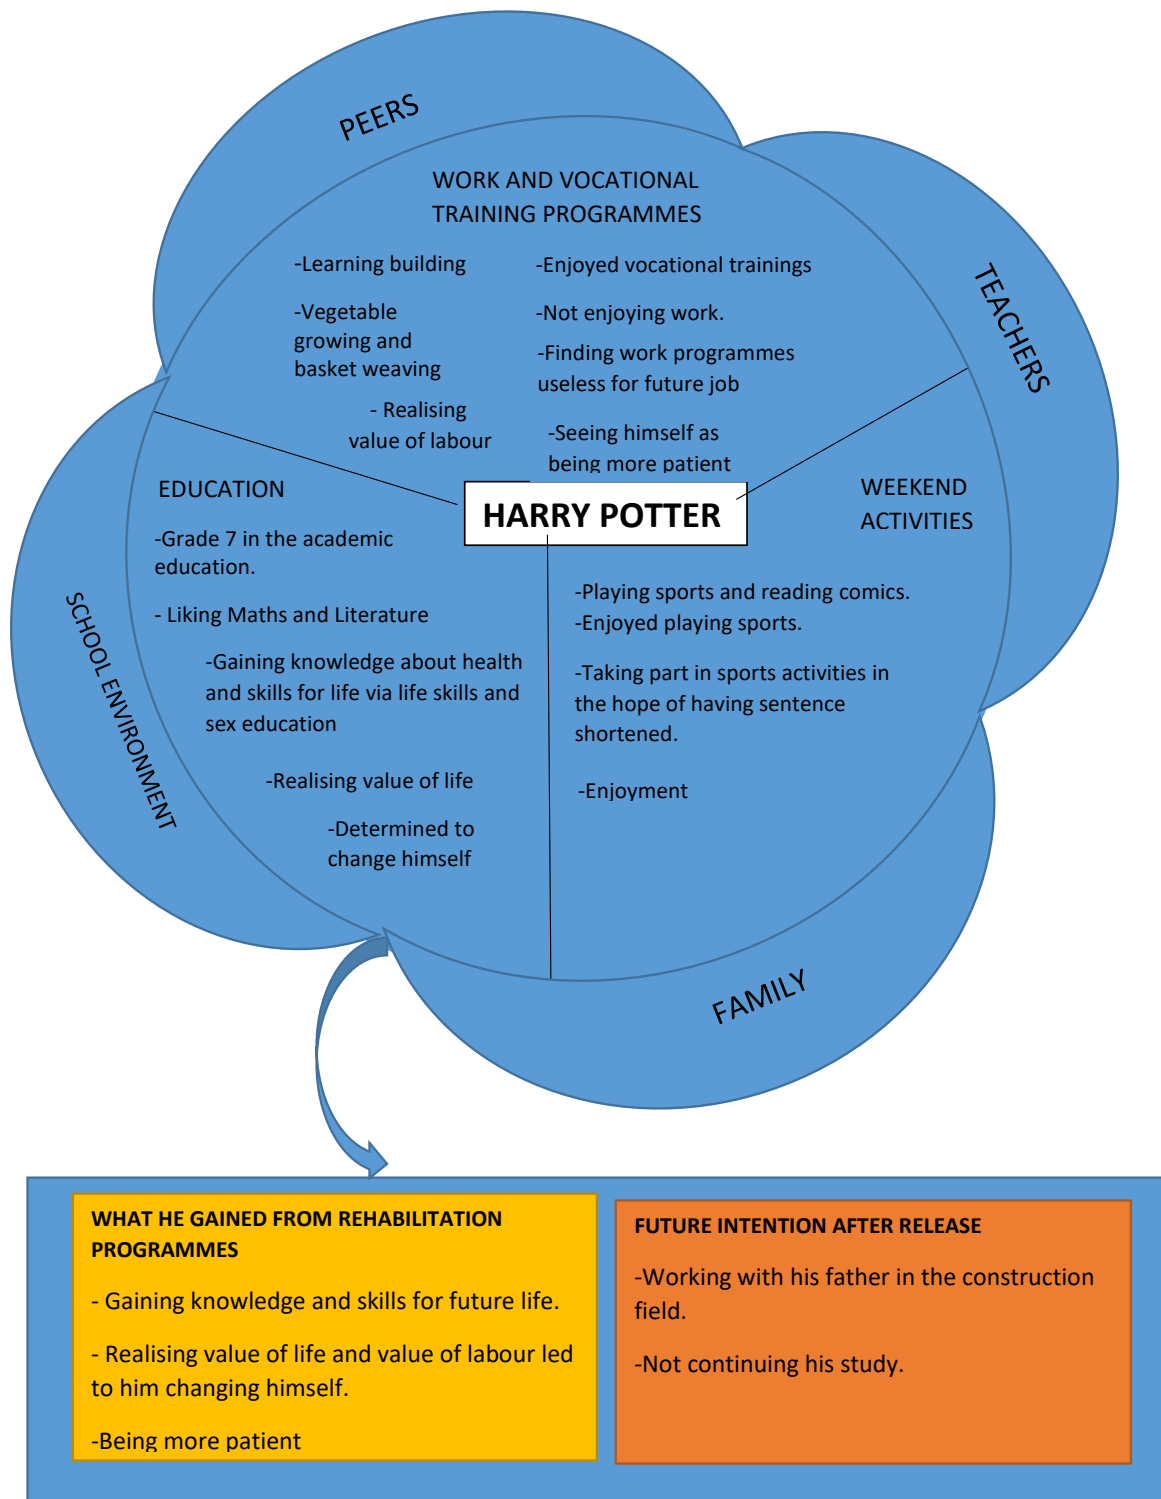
PEERS

TEACHERS

SCHOOL ENVIRONMENT

FAMILY

WORK AND VOCATIONAL TRAINING PROGRAMMES

-Learning building

-Vegetable growing and basket weaving

- Realising value of labour

-Enjoyed vocational trainings

-Not enjoying work.

-Finding work programmes useless for future job

-Seeing himself as being more patient

HARRY POTTER

EDUCATION

-Grade 7 in the academic education.

- Liking Maths and Literature

-Gaining knowledge about health and skills for life via life skills and sex education

-Realising value of life

-Determined to change himself

WEEKEND ACTIVITIES

-Playing sports and reading comics.

-Enjoyed playing sports.

-Taking part in sports activities in the hope of having sentence shortened.

-Enjoyment

WHAT HE GAINED FROM REHABILITATION PROGRAMMES

- Gaining knowledge and skills for future life.

- Realising value of life and value of labour led to him changing himself.

-Being more patient

FUTURE INTENTION AFTER RELEASE

-Working with his father in the construction field.

-Not continuing his study.